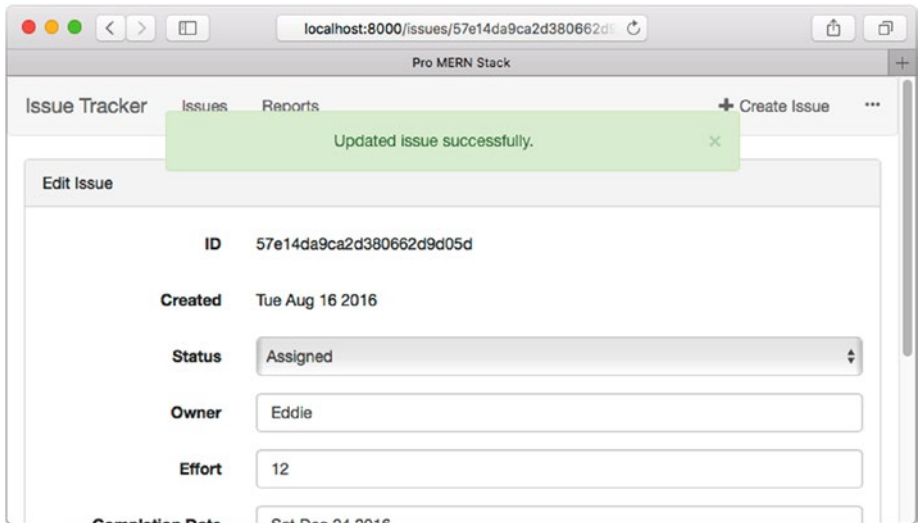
localhost:8000/issues/57e14da9ca2d380662d

Pro MERN Stack

Issue Tracker Issues Reports

+ Create Issue ···

Updated issue successfully. ×

Edit Issue

ID 57e14da9ca2d380662d9d05d

Created Tue Aug 16 2016

Status Assigned

Owner Eddie

Effort 12

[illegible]